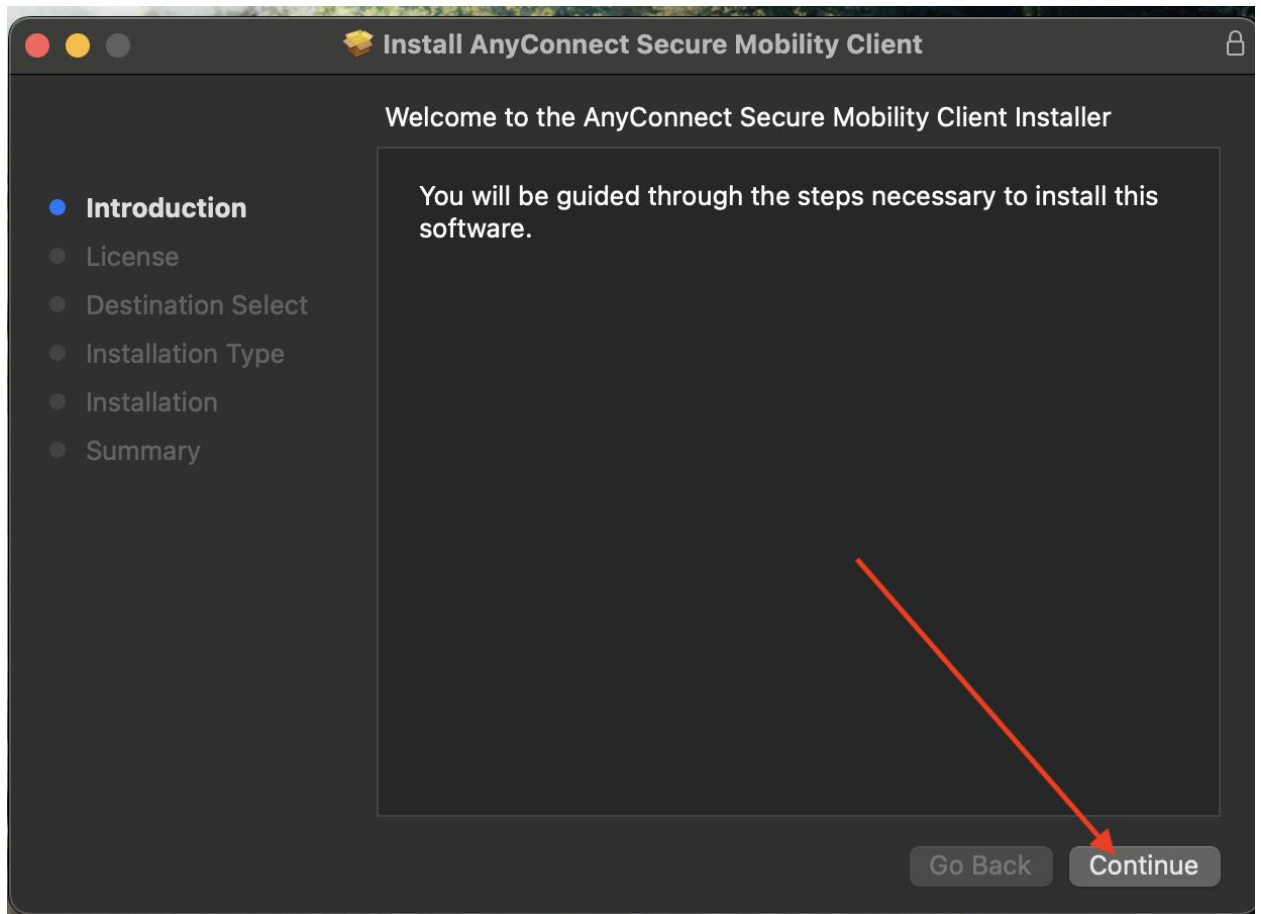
Install AnyConnect Secure Mobility Client

Welcome to the AnyConnect Secure Mobility Client Installer

Introduction
License
Destination Select
Installation Type
Installation
Summary

You will be guided through the steps necessary to install this software.

Go Back
Continue